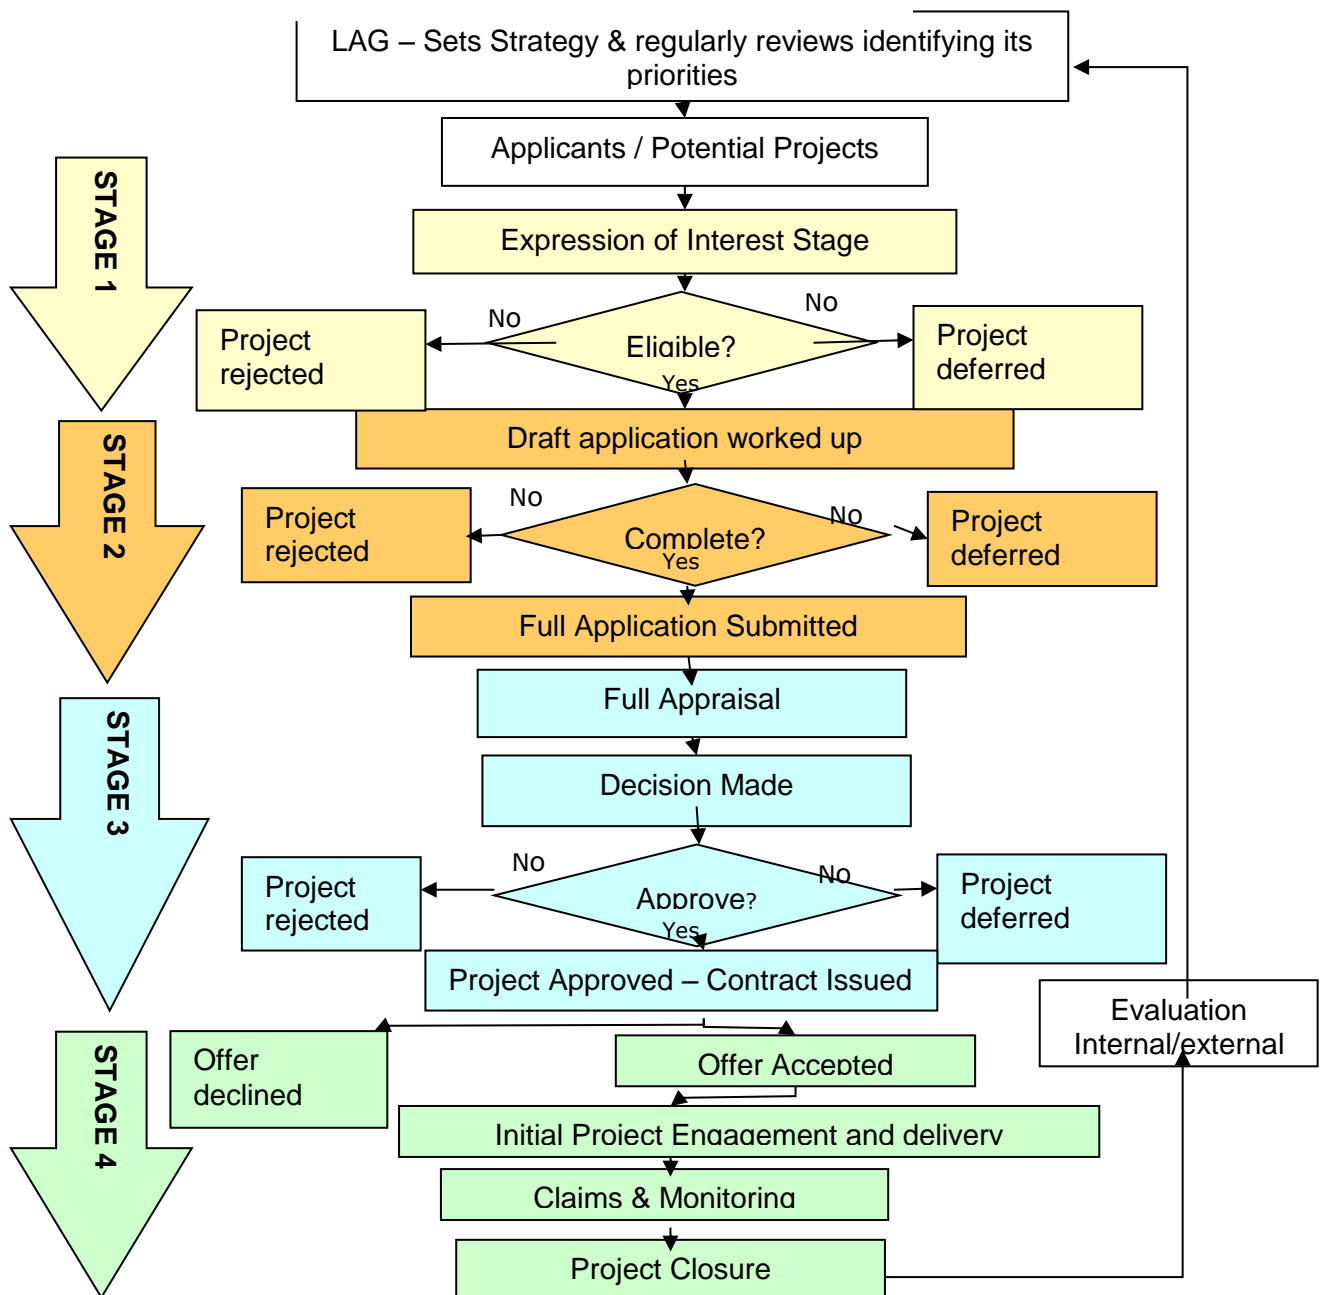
LAG – Sets Strategy & regularly reviews identifying its priorities

Applicants / Potential Projects

STAGE 1

Expression of Interest Stage

Project rejected

No

Eligible?

No

Project deferred

Yes

STAGE 2

Draft application worked up

Project rejected

No

Complete?

No

Project deferred

Yes

Full Application Submitted

STAGE 3

Full Appraisal

Decision Made

Project rejected

No

Approve?

No

Project deferred

Yes

Project Approved – Contract Issued

Evaluation Internal/external

STAGE 4

Offer declined

Offer Accepted

Initial Project Engagement and delivery

Claims & Monitoring

Project Closure